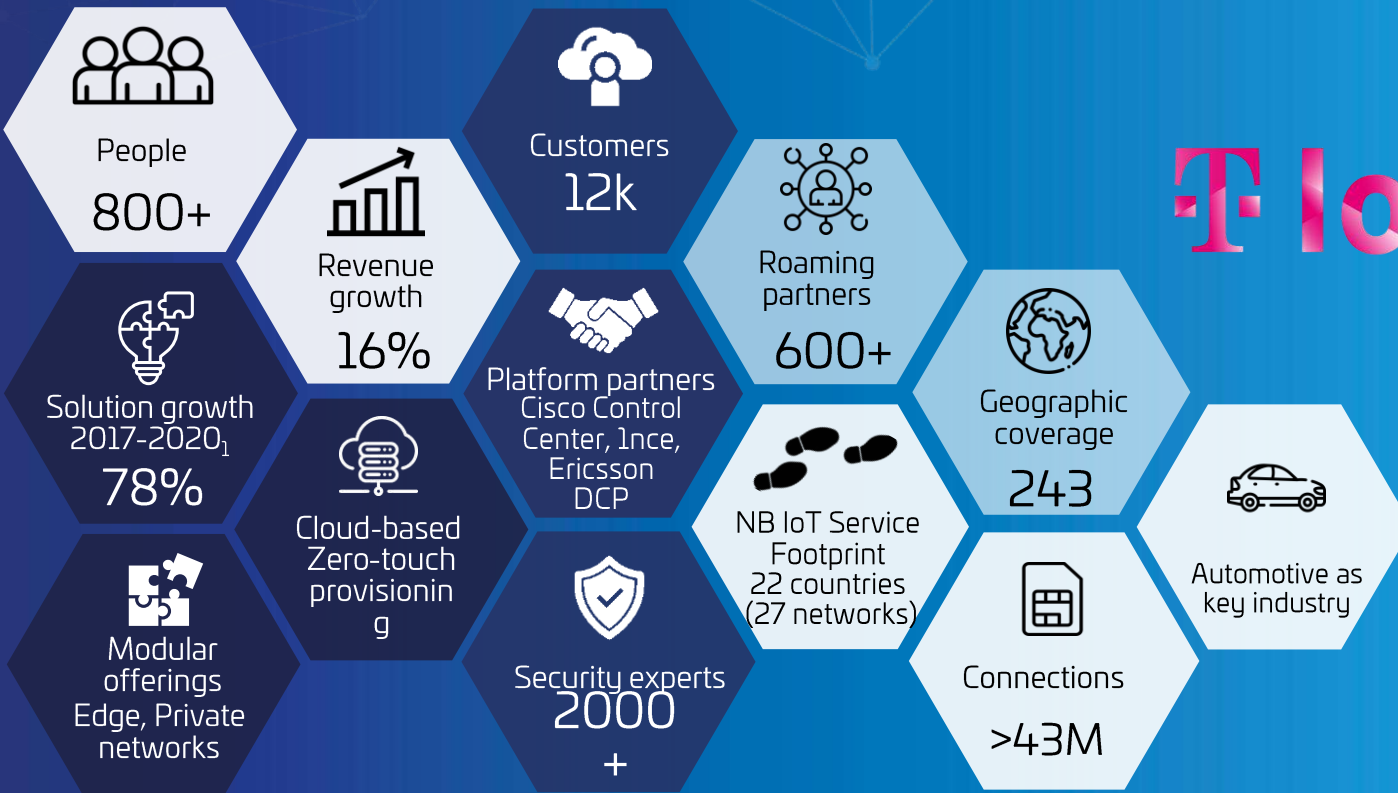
People
800+

Revenue growth
16%

Customers
12k

Roaming partners
600+

T Io

Solution growth 2017-2020$_1$
78%

Platform partners
Cisco Control Center, 1nce, Ericsson DCP

Geographic coverage
243

Cloud-based Zero-touch provisioning

NB IoT Service Footprint
22 countries
(27 networks)

Automotive as key industry

Modular offerings
Edge, Private networks

Security experts
2000+

Connections
>43M